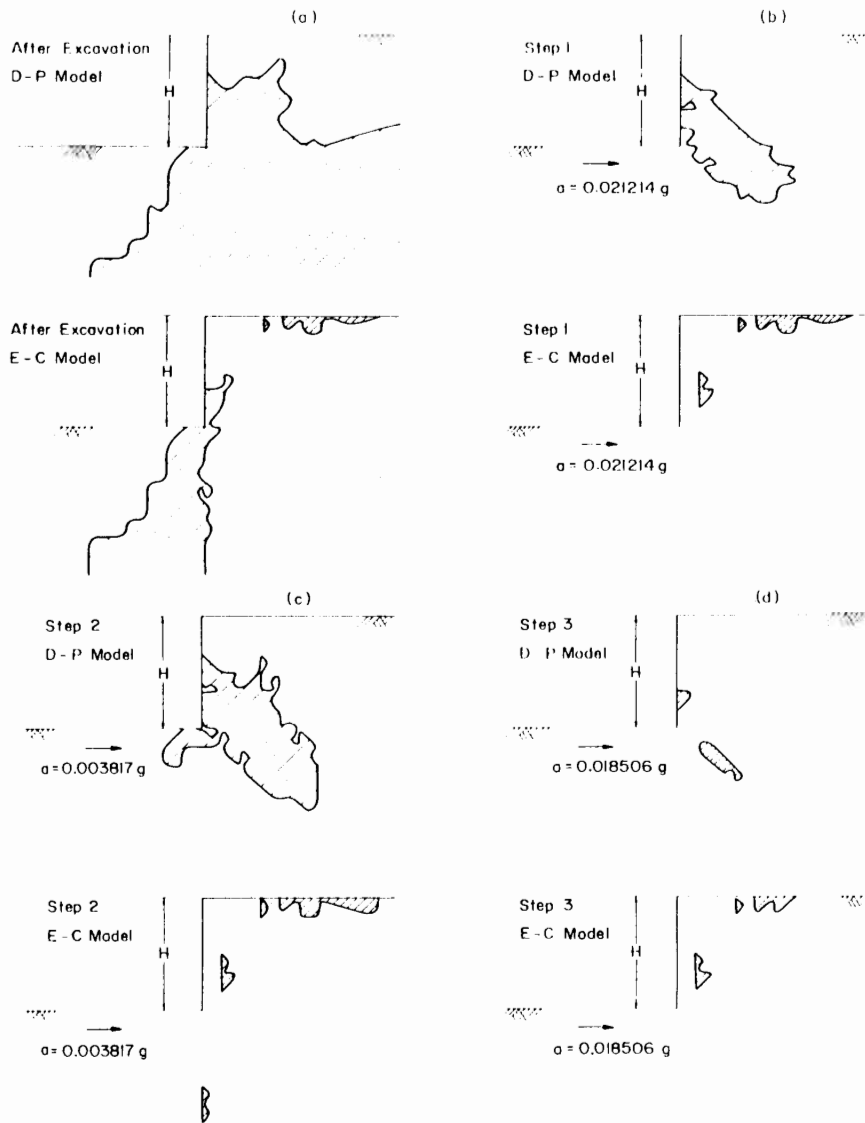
(a)

After Excavation
D-P Model

H

(b)

Step 1
D-P Model

H

$a = 0.021214$ g

After Excavation
E-C Model

H

Step 1
E-C Model

H

$a = 0.021214$ g

(c)

Step 2
D-P Model

H

$a = 0.003817$ g

(d)

Step 3
D-P Model

H

$a = 0.018506$ g

Step 2
E-C Model

H

$a = 0.003817$ g

Step 3
E-C Model

H

$a = 0.018506$ g